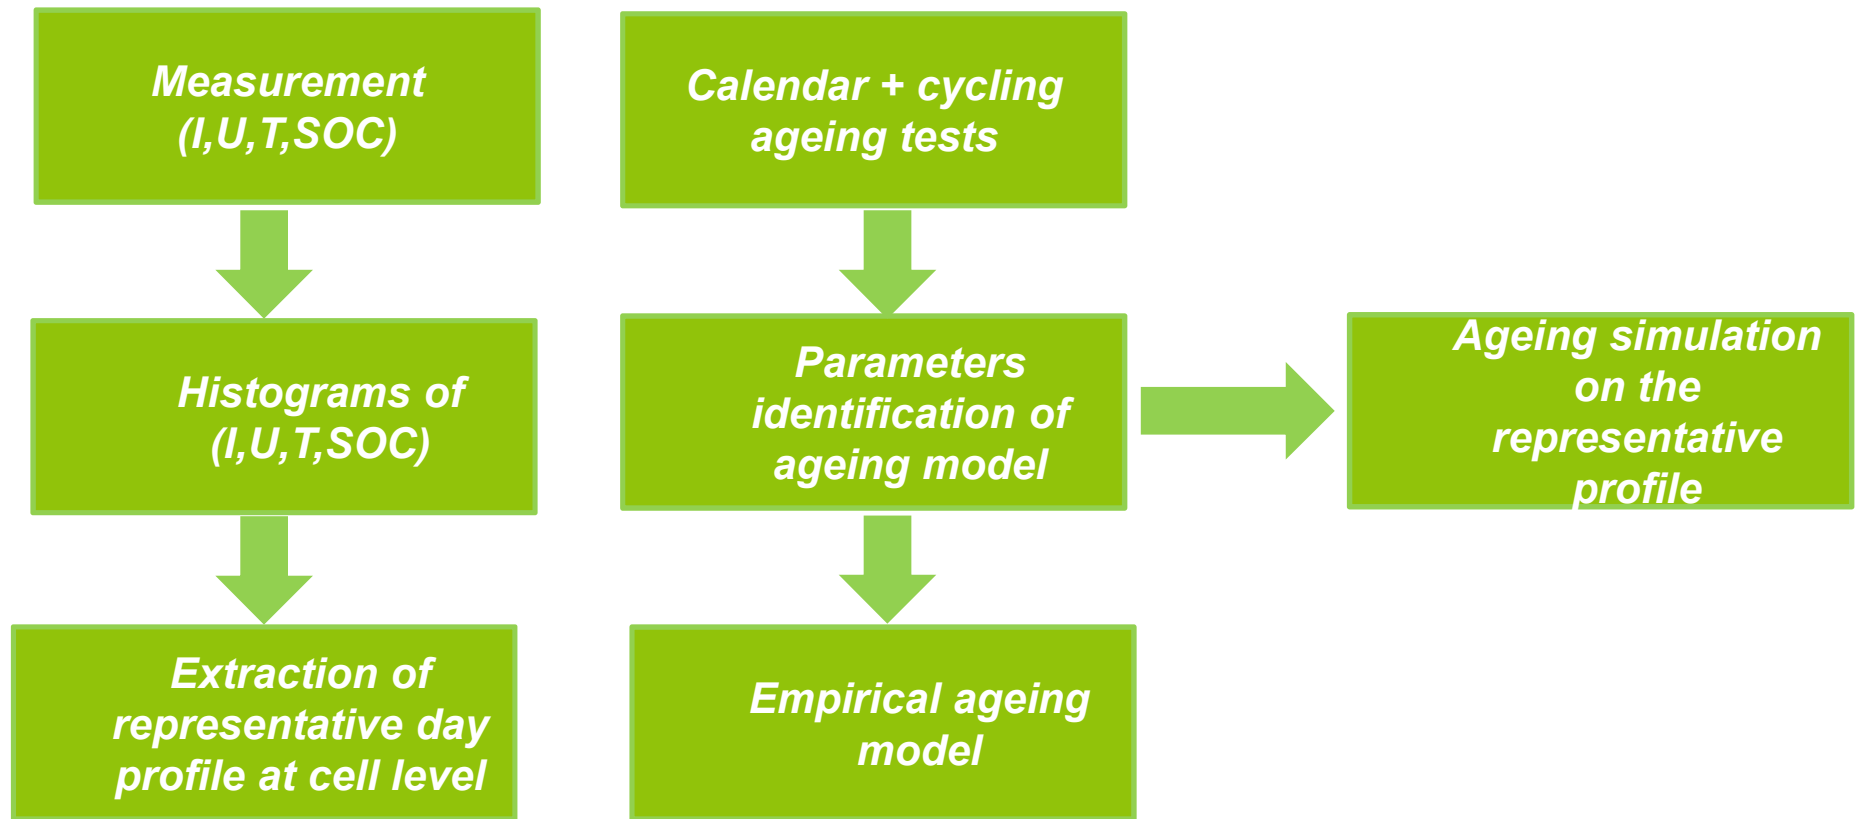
Measurement (I,U,T,SOC)

Histograms of (I,U,T,SOC)

Extraction of representative day profile at cell level

Calendar + cycling ageing tests

Parameters identification of ageing model

Empirical ageing model

Ageing simulation on the representative profile